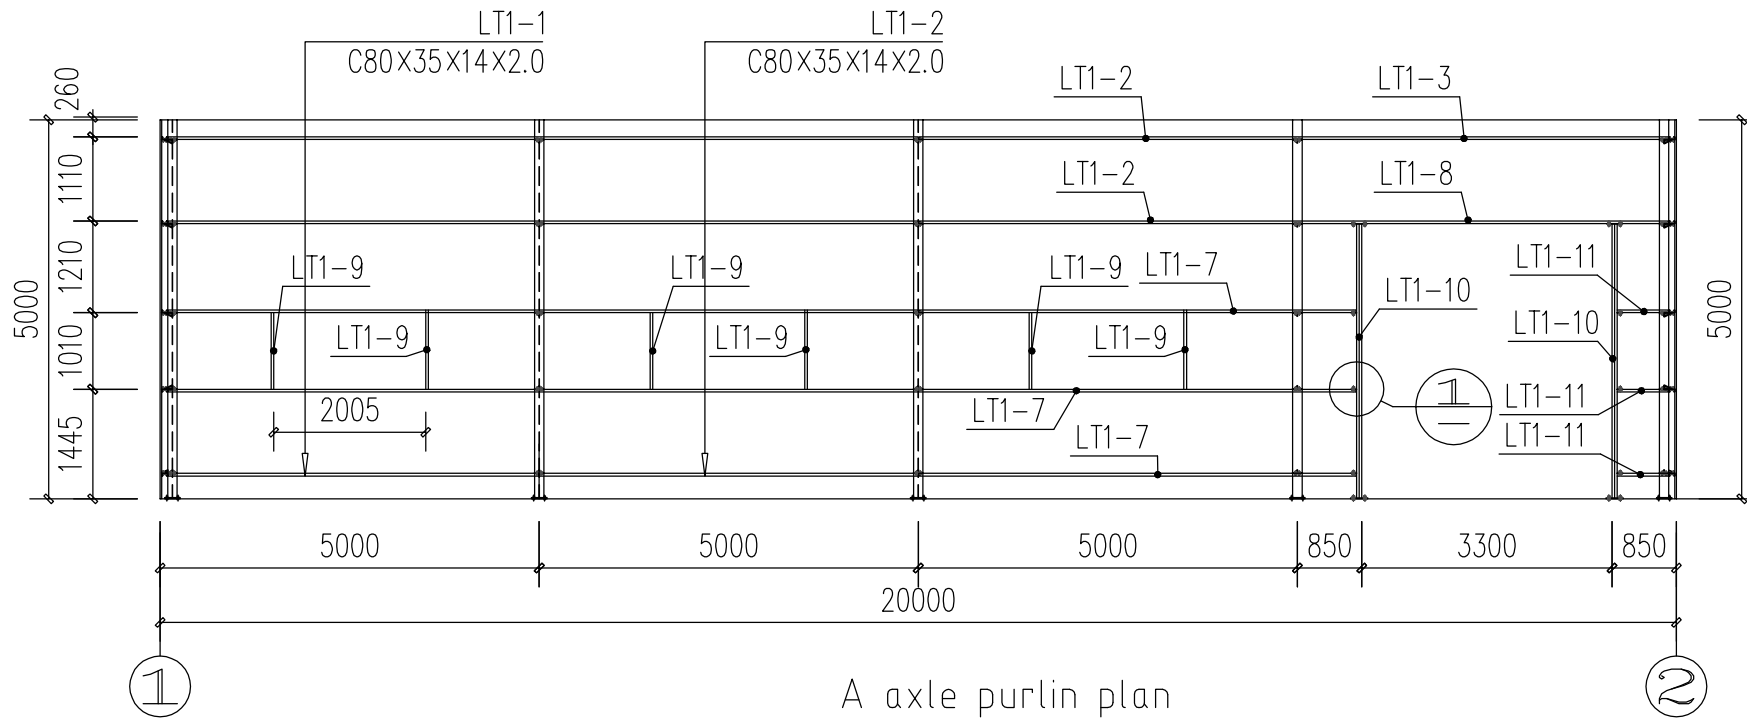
LT1-1
C80X35X14X2.0

LT1-2
C80X35X14X2.0

LT1-2
LT1-3
LT1-2
LT1-8

260
1110
1210
1010
1445
5000

LT1-9
LT1-9
LT1-9
LT1-7
LT1-11
LT1-10
LT1-9
LT1-9
LT1-9
LT1-10
2005
LT1-7
LT1-11
LT1-7
LT1-11

$\frac{1}{-}$

5000

5000
5000
5000
850
3300
850
20000

①
A axle purlin plan
②